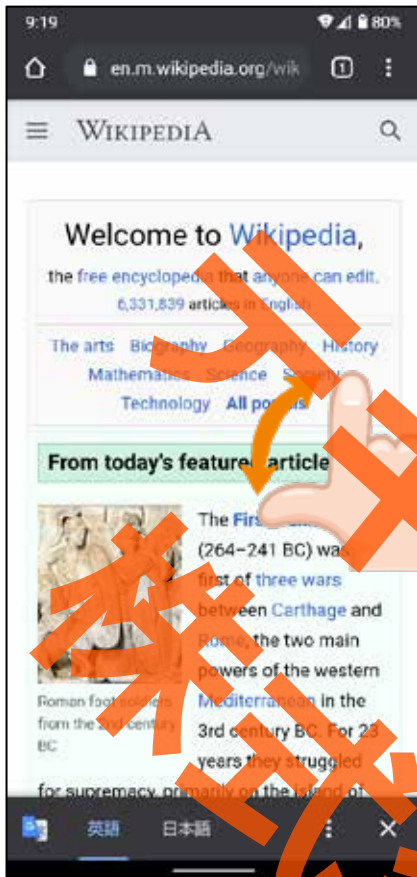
9:19 80%

en.m.wikipedia.org/wik

1

WIKIPEDIA

Welcome to Wikipedia,

the free encyclopedia that anyone can edit.

6,331,839 articles in English

The arts Biography Geography History Mathematics Science Society Technology All portals

From today's featured article

The First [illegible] (264–241 BC) was first of three wars between Carthage and Rome, the two main powers of the western Mediterranean in the 3rd century BC. For 23 years they struggled for supremacy, primarily on the island of

Roman foot soldiers from the 2nd century BC

英語 日本語